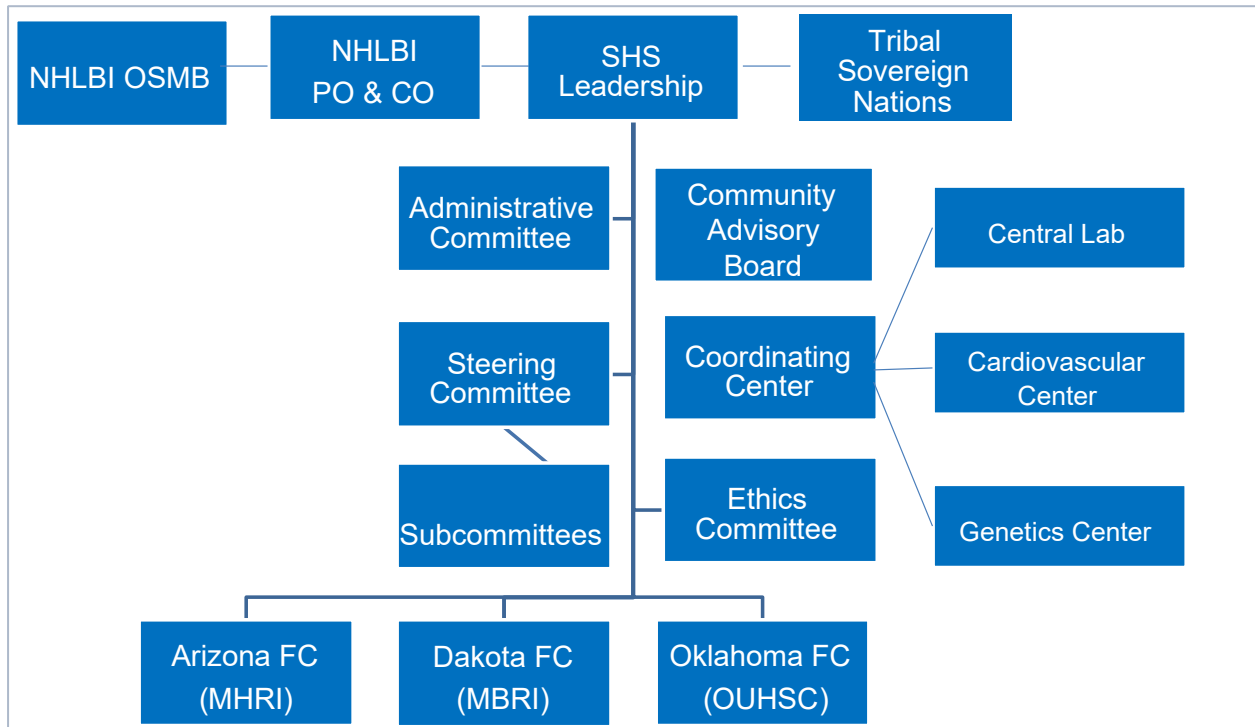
NHLBI OSMB

NHLBI PO & CO

SHS Leadership

Tribal Sovereign Nations

Administrative Committee

Community Advisory Board

Central Lab

Steering Committee

Coordinating Center

Cardiovascular Center

Subcommittees

Ethics Committee

Genetics Center

Arizona FC (MHRI)

Dakota FC (MBRI)

Oklahoma FC (OUHSC)